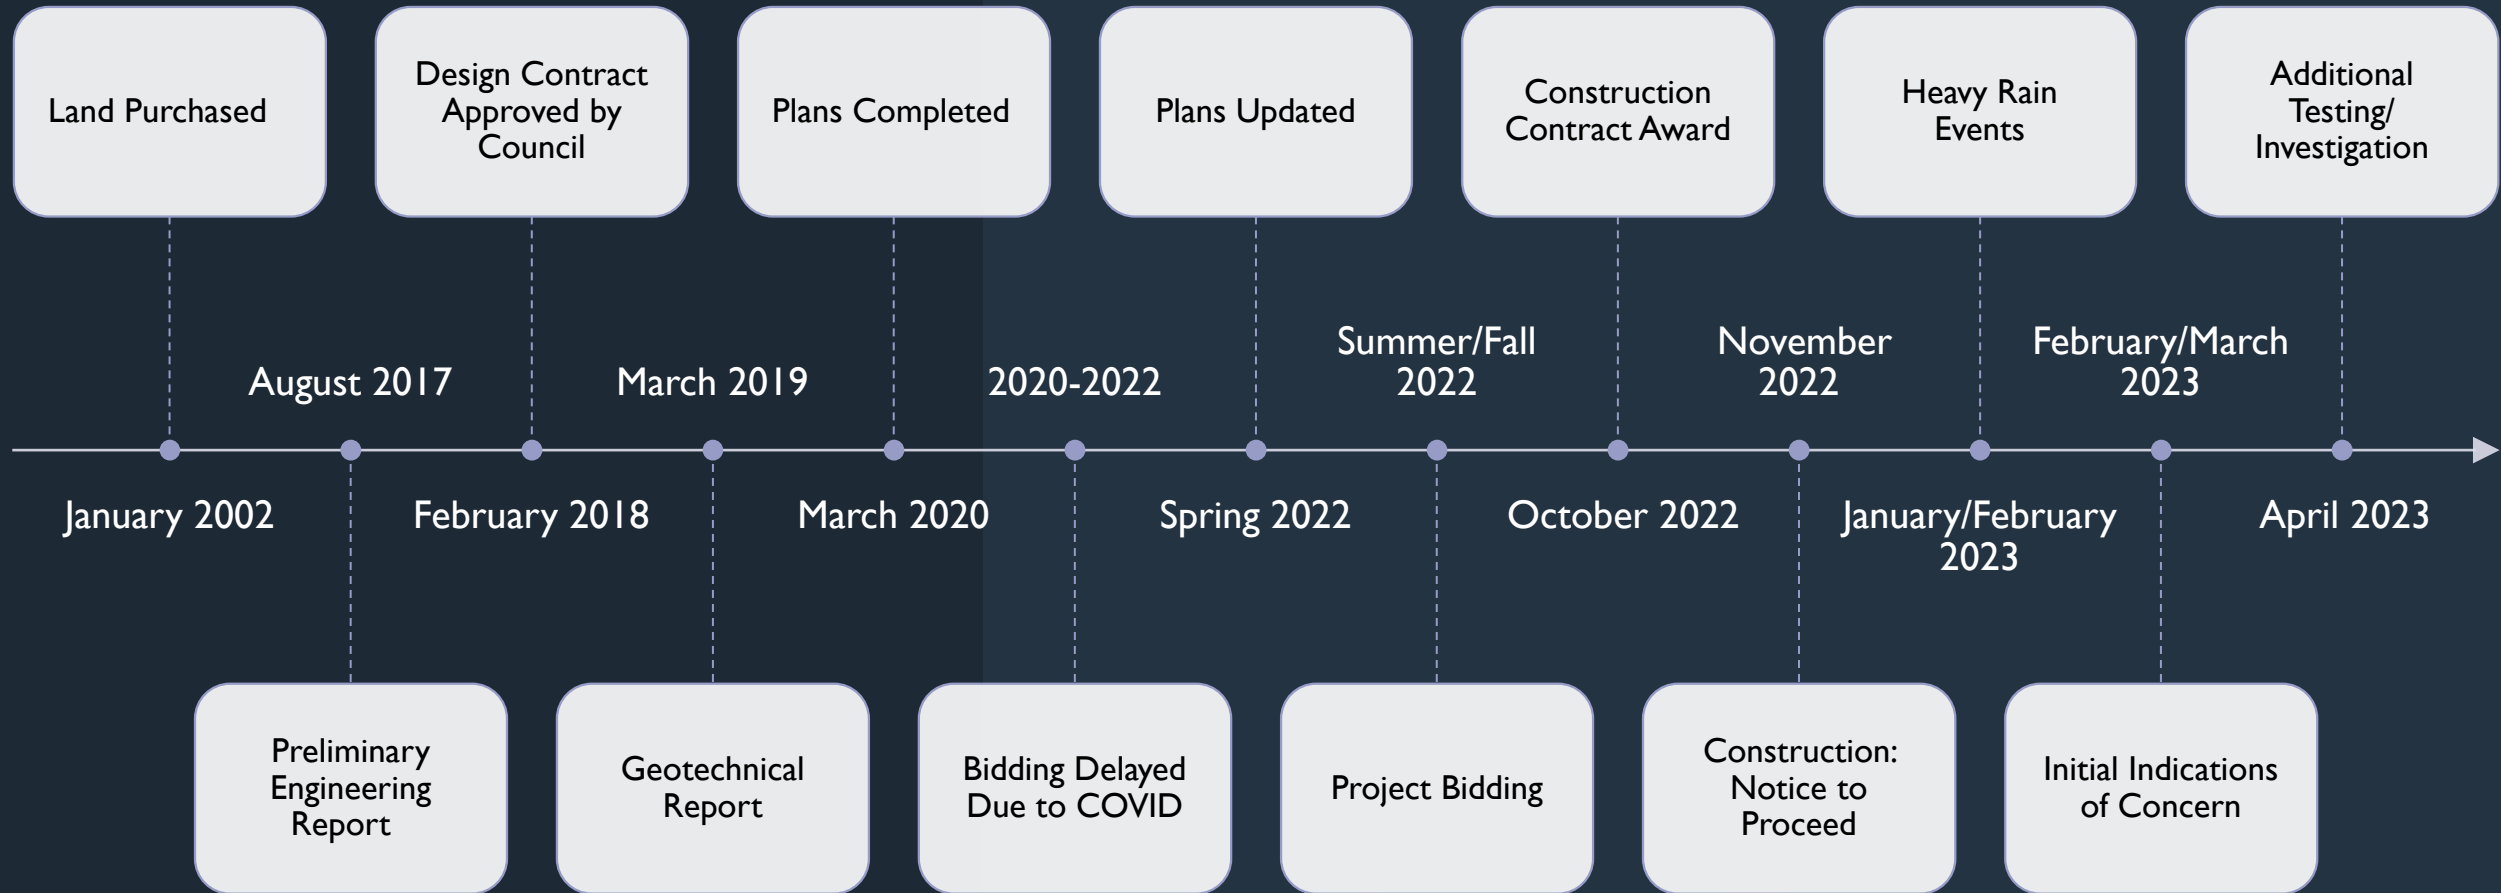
Land Purchased

January 2002

August 2017

Preliminary Engineering Report

Design Contract Approved by Council

February 2018

March 2019

Geotechnical Report

Plans Completed

March 2020

2020-2022

Bidding Delayed Due to COVID

Plans Updated

Spring 2022

Summer/Fall 2022

Project Bidding

Construction Contract Award

October 2022

November 2022

Construction: Notice to Proceed

Heavy Rain Events

January/February 2023

February/March 2023

Initial Indications of Concern

Additional Testing/ Investigation

April 2023